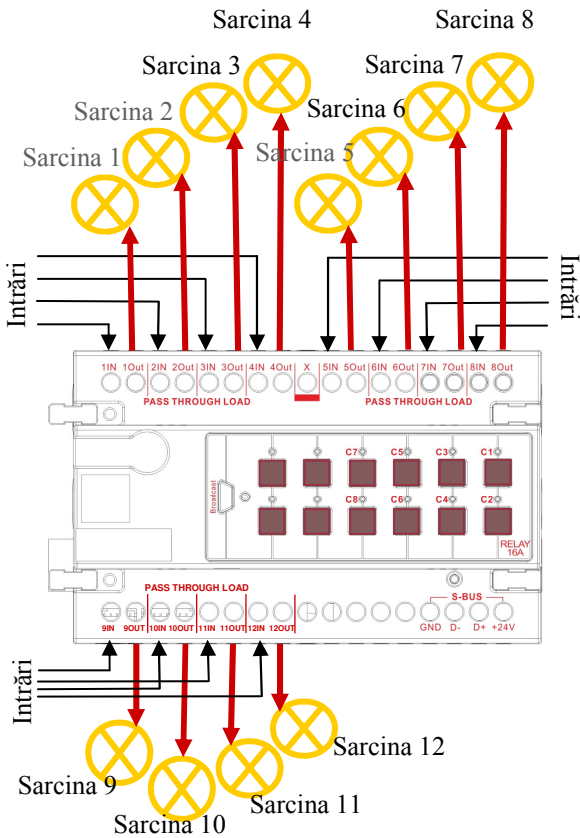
Sarcina 4
Sarcina 8
Sarcina 3
Sarcina 7
Sarcina 2
Sarcina 6
Sarcina 1
Sarcina 5

Intrări
Intrări

1IN 1Out 2IN 2Out 3IN 3Out 4IN 4Out X 5IN 5Out 6IN 6Out 7IN 7Out 8IN 8Out
PASS THROUGH LOAD
PASS THROUGH LOAD

Broadcast
C7 C5 C3 C1
C8 C6 C4 C2
RELAY 16A

PASS THROUGH LOAD
S-BUS
9IN 9OUT 10IN 10OUT 11IN 11OUT 12IN 12OUT GND D- D+ +24V

Intrări

Sarcina 12
Sarcina 9
Sarcina 11
Sarcina 10